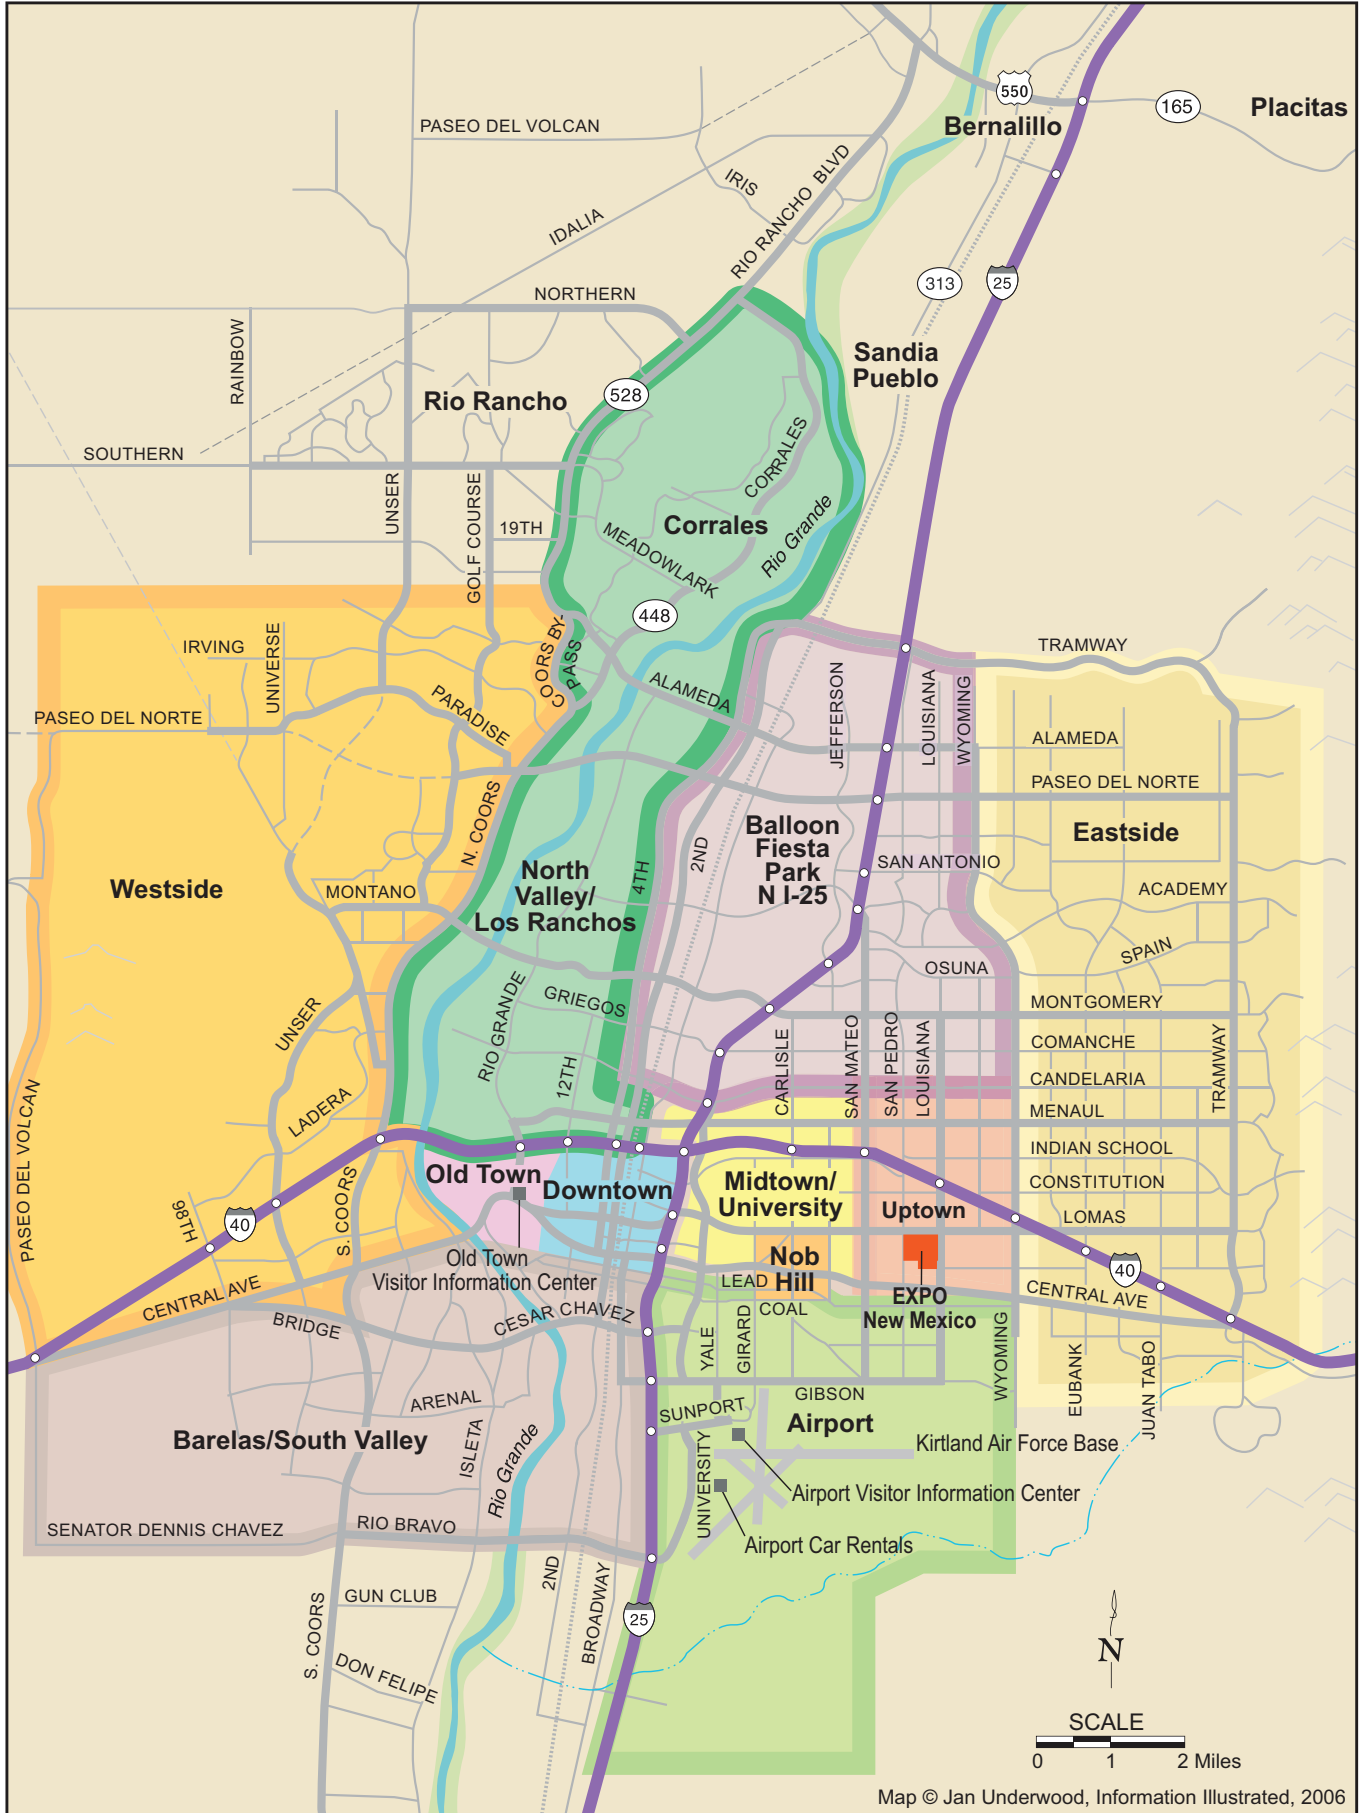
550
165
Placitas
Bernalillo
PASEO DEL VOLCAN
IRIS
RIO RANCHO BLVD
IDALIA
NORTHERN
313
25
Sandia Pueblo
RAINBOW
Rio Rancho
528
SOUTHERN
CORRALES
UNSER
GOLF COURSE
19TH
Corrales
Rio Grande
MEADOWLARK
448
COORS BY-PASS
TRAMWAY
IRVING
UNIVERSE
ALAMEDA
JEFFERSON
LOUISIANA
WYOMING
PASEO DEL NORTE
PARADISE
ALAMEDA
PASEO DEL NORTE
N. COORS
Balloon Fiesta Park N I-25
Eastside
2ND
SAN ANTONIO
4TH
North Valley/ Los Ranchos
ACADEMY
Westside
MONTANO
SPAIN
OSUNA
RIO GRANDE
GRIEGOS
MONTGOMERY
UNSER
COMANCHE
12TH
CARLISLE
SAN MATEO
SAN PEDRO
LOUISIANA
CANDELARIA
TRAMWAY
LADERA
MENAUL
PASEO DEL VOLCAN
INDIAN SCHOOL
Old Town
Downtown
Midtown/ University
CONSTITUTION
98TH
40
S. COORS
Uptown
LOMAS
Old Town Visitor Information Center
Nob Hill
40
LEAD
CENTRAL AVE
EXPO New Mexico
CENTRAL AVE
COAL
BRIDGE
CESAR CHAVEZ
YALE
GIRARD
WYOMING
ARENAL
GIBSON
EUBANK
JUAN TABO
SUNPORT
Airport
Barelas/South Valley
ISLETA
Kirtland Air Force Base
Rio Grande
UNIVERSITY
Airport Visitor Information Center
SENATOR DENNIS CHAVEZ
RIO BRAVO
Airport Car Rentals
2ND
GUN CLUB
BROADWAY
25
S. COORS
N
DON FELIPE
SCALE
0
1
2 Miles
Map © Jan Underwood, Information Illustrated, 2006